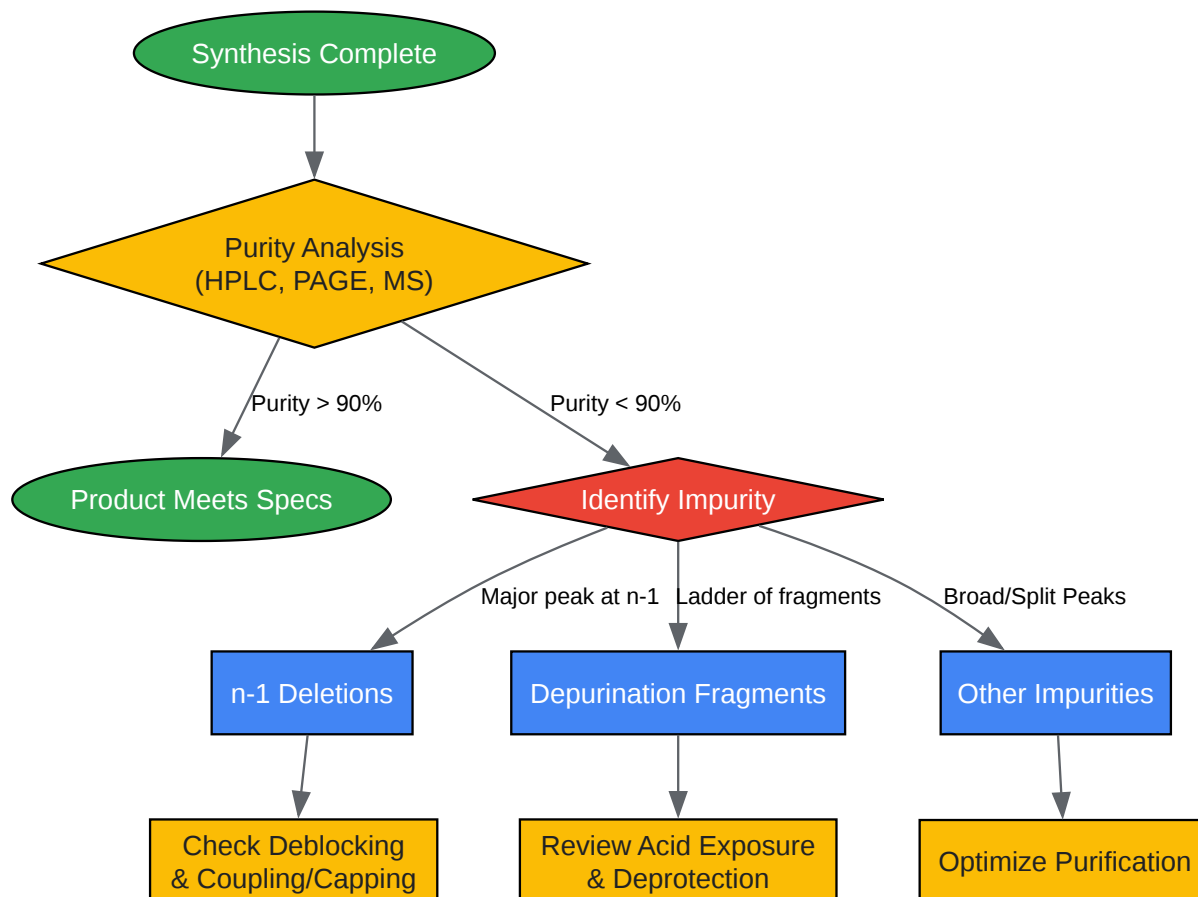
Synthesis Complete

Purity Analysis
(HPLC, PAGE, MS)

Purity > 90%

Purity < 90%

Product Meets Specs

Identify Impurity

Major peak at n-1

Ladder of fragments

Broad/Split Peaks

n-1 Deletions

Depurination Fragments

Other Impurities

Check Deblocking & Coupling/Capping

Review Acid Exposure & Deprotection

Optimize Purification